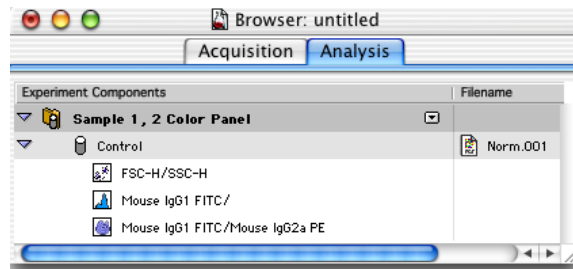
Browser: untitled

Acquisition | Analysis

| Experiment Components | Filename |
|---|---|
| Sample 1, 2 Color Panel | |
| Control | Norm.001 |
| FSC-H/SSC-H | |
| Mouse IgG1 FITC/ | |
| Mouse IgG1 FITC/Mouse IgG2a PE | |